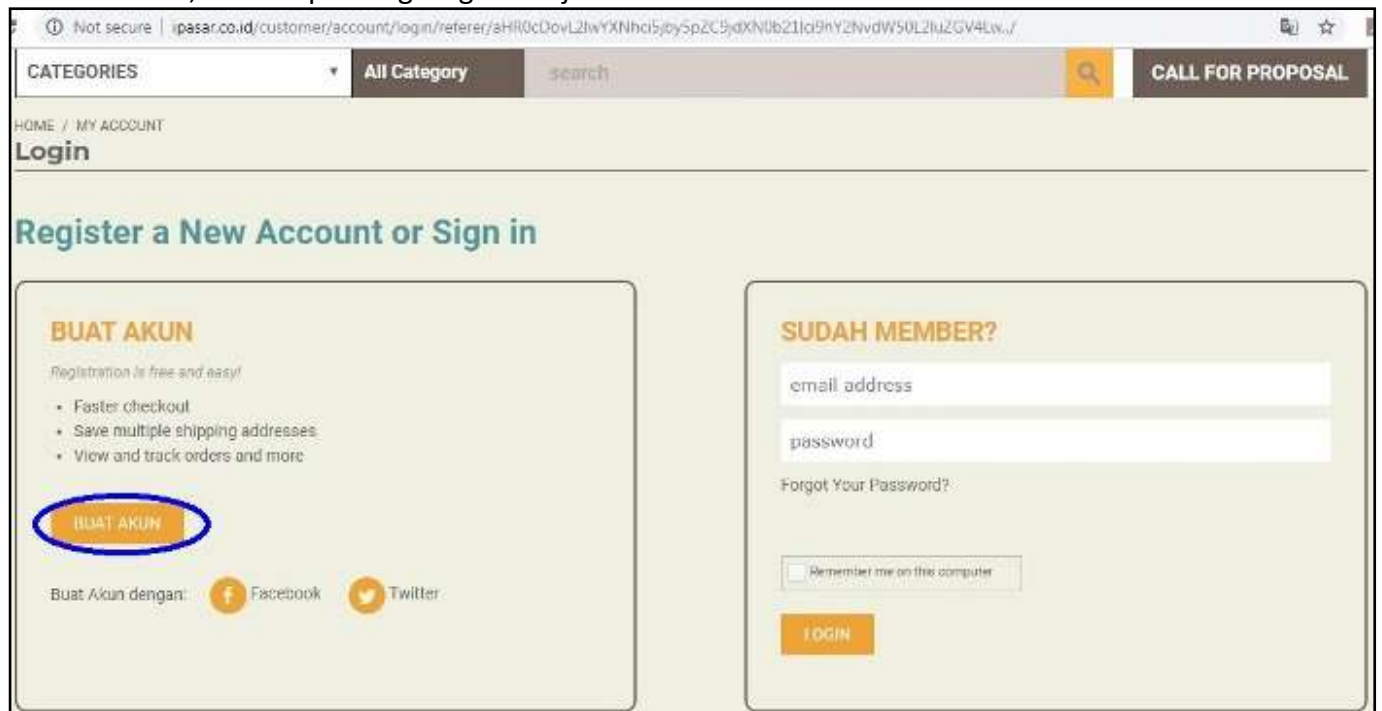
Not secure | ipasar.co.id/customer/account/login/referer/aHR0cDovL2lwYXNhci5jby5pZC9jdXN0b21lci9hY2NvdW50L2luZGV4Lw../

CATEGORIES

All Category

search

CALL FOR PROPOSAL

HOME / MY ACCOUNT

Login

Register a New Account or Sign in

BUAT AKUN

Registration is free and easy!

- Faster checkout
- Save multiple shipping addresses
- View and track orders and more

BUAT AKUN

Buat Akun dengan: Facebook Twitter

SUDAH MEMBER?

email address

password

Forgot Your Password?

Remember me on this computer

LOGIN